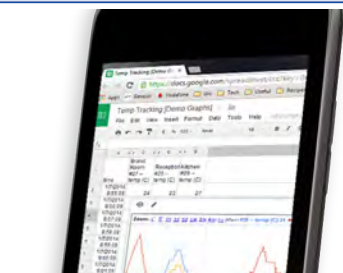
Temp Tracking [Demo G

https://docs.google.com/spreadsheets/d/

Temp Tracking [Demo Graphs]

File Edit View Insert Format Data Tools Help

Brand Room #27 - temp (C)

Reception #23 - temp (C)

Kitchen #29 - temp (C)

Time

24

23

27

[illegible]